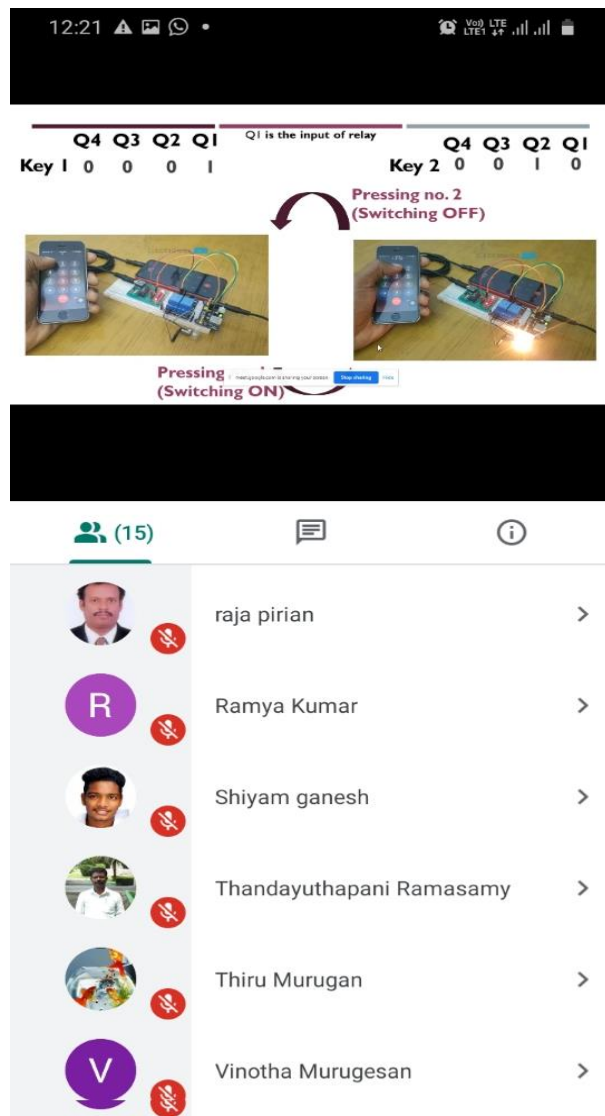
12:21

Q4 Q3 Q2 Q1
Key 1 0 0 0 1

Q1 is the input of relay

Q4 Q3 Q2 Q1
Key 2 0 0 1 0

Pressing no. 2
(Switching OFF)

Pressing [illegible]
(Switching ON)

meet.google.com is sharing your screen. Stop sharing Hide

(15)

raja pirian

R Ramya Kumar

Shiyam ganesh

Thandayuthapani Ramasamy

Thiru Murugan

V Vinotha Murugesan